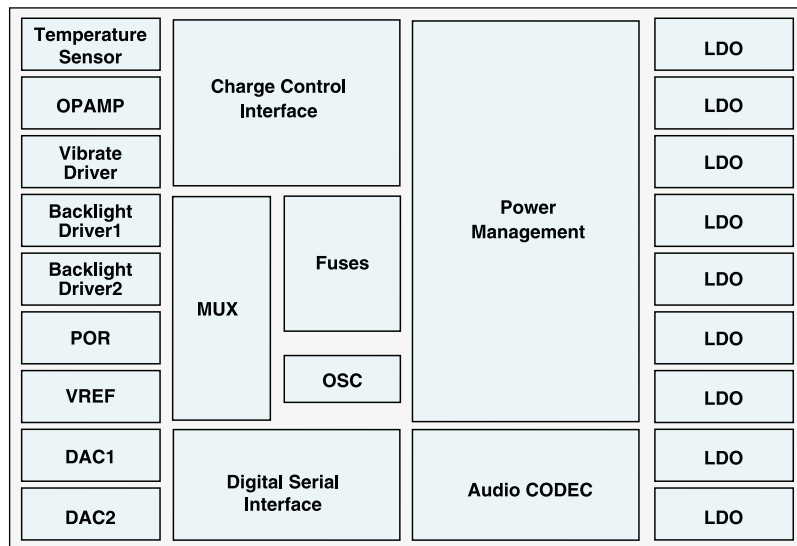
Temperature Sensor

OPAMP

Vibrate Driver

Backlight Driver1

Backlight Driver2

POR

VREF

DAC1

DAC2

Charge Control Interface

MUX

Fuses

OSC

Digital Serial Interface

Power Management

Audio CODEC

LDO

LDO

LDO

LDO

LDO

LDO

LDO

LDO

LDO